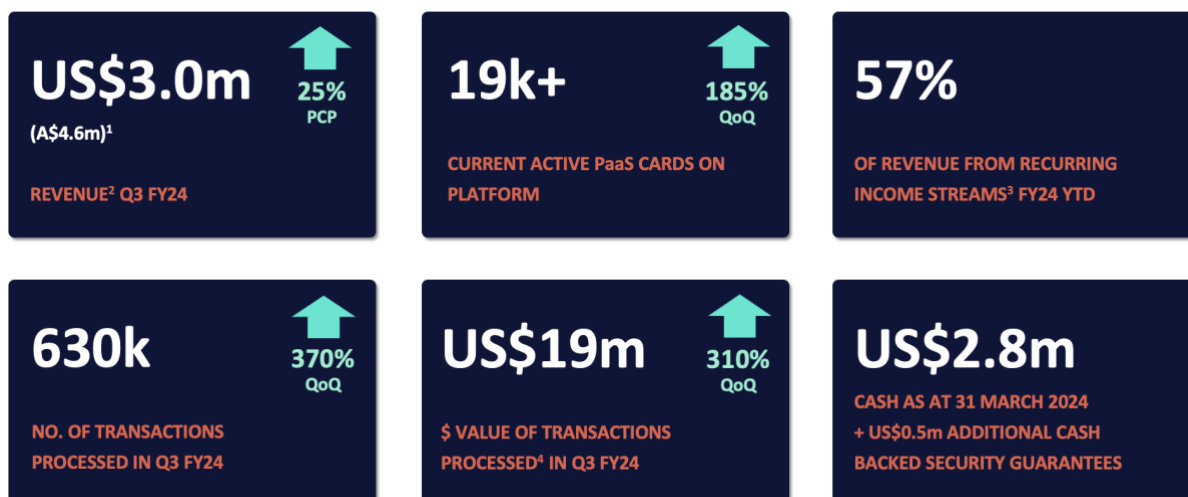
US$3.0m

25%
PCP

(A$4.6m)$^1$

REVENUE$^2$ Q3 FY24

19k+

185%
QoQ

CURRENT ACTIVE PaaS CARDS ON PLATFORM

57%

OF REVENUE FROM RECURRING INCOME STREAMS$^3$ FY24 YTD

630k

370%
QoQ

NO. OF TRANSACTIONS PROCESSED IN Q3 FY24

US$19m

310%
QoQ

$ VALUE OF TRANSACTIONS PROCESSED$^4$ IN Q3 FY24

US$2.8m

CASH AS AT 31 MARCH 2024
+ US$0.5m ADDITIONAL CASH BACKED SECURITY GUARANTEES